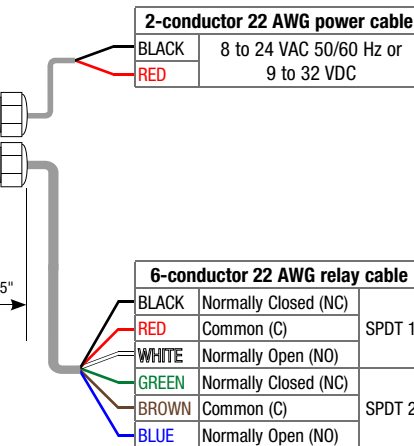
| 2-conductor 22 AWG power cable | |
|---|---|
| BLACK | 8 to 24 VAC 50/60 Hz or 9 to 32 VDC |
| RED | |

5"

| 6-conductor 22 AWG relay cable | | |
|---|---|---|
| BLACK | Normally Closed (NC) | SPDT 1 |
| RED | Common (C) | |
| WHITE | Normally Open (NO) | |
| GREEN | Normally Closed (NC) | SPDT 2 |
| BROWN | Common (C) | |
| BLUE | Normally Open (NO) | |